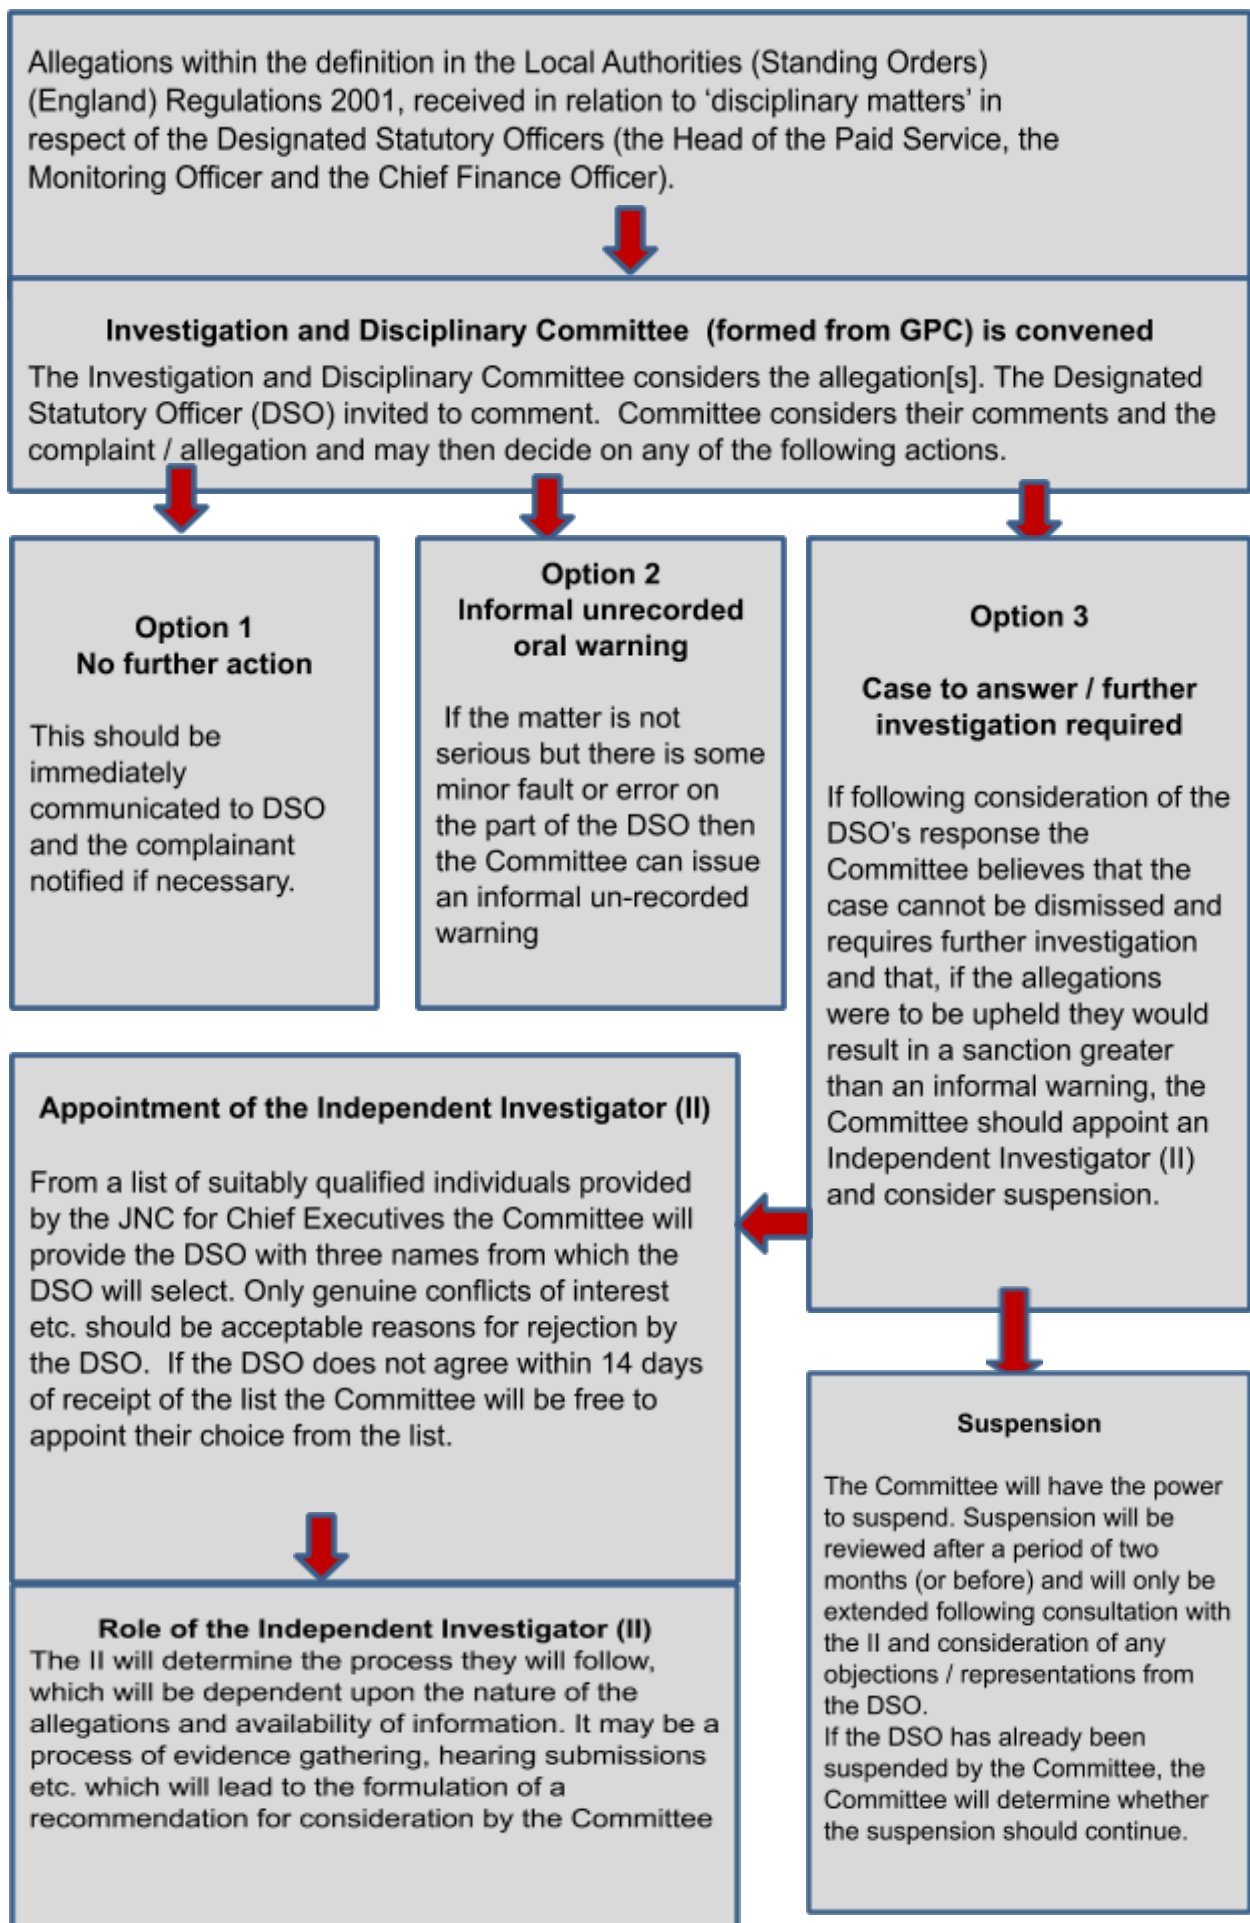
Allegations within the definition in the Local Authorities (Standing Orders) (England) Regulations 2001, received in relation to 'disciplinary matters' in respect of the Designated Statutory Officers (the Head of the Paid Service, the Monitoring Officer and the Chief Finance Officer).

Investigation and Disciplinary Committee (formed from GPC) is convened

The Investigation and Disciplinary Committee considers the allegation[s]. The Designated Statutory Officer (DSO) invited to comment. Committee considers their comments and the complaint / allegation and may then decide on any of the following actions.

Option 1
No further action

This should be immediately communicated to DSO and the complainant notified if necessary.

Option 2
Informal unrecorded oral warning

If the matter is not serious but there is some minor fault or error on the part of the DSO then the Committee can issue an informal un-recorded warning

Option 3

Case to answer / further investigation required

If following consideration of the DSO's response the Committee believes that the case cannot be dismissed and requires further investigation and that, if the allegations were to be upheld they would result in a sanction greater than an informal warning, the Committee should appoint an Independent Investigator (II) and consider suspension.

Appointment of the Independent Investigator (II)

From a list of suitably qualified individuals provided by the JNC for Chief Executives the Committee will provide the DSO with three names from which the DSO will select. Only genuine conflicts of interest etc. should be acceptable reasons for rejection by the DSO. If the DSO does not agree within 14 days of receipt of the list the Committee will be free to appoint their choice from the list.

Role of the Independent Investigator (II)

The II will determine the process they will follow, which will be dependent upon the nature of the allegations and availability of information. It may be a process of evidence gathering, hearing submissions etc. which will lead to the formulation of a recommendation for consideration by the Committee

Suspension

The Committee will have the power to suspend. Suspension will be reviewed after a period of two months (or before) and will only be extended following consultation with the II and consideration of any objections / representations from the DSO.
If the DSO has already been suspended by the Committee, the Committee will determine whether the suspension should continue.